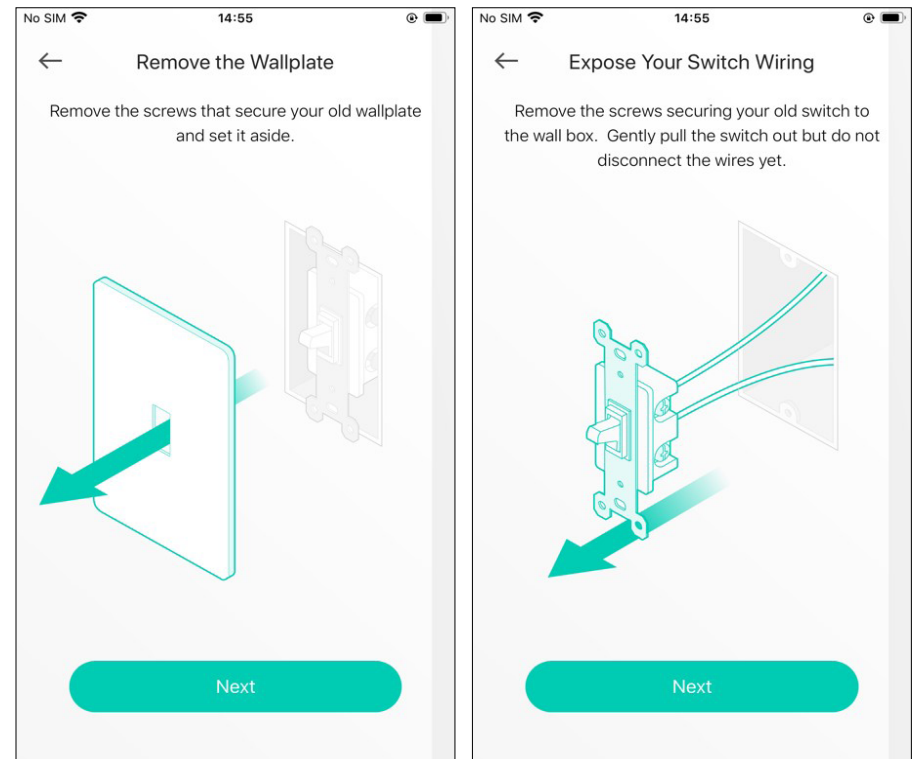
No SIM 14:55

←

Remove the Wallplate

Remove the screws that secure your old wallplate and set it aside.

Next

No SIM 14:55

←

Expose Your Switch Wiring

Remove the screws securing your old switch to the wall box. Gently pull the switch out but do not disconnect the wires yet.

Next